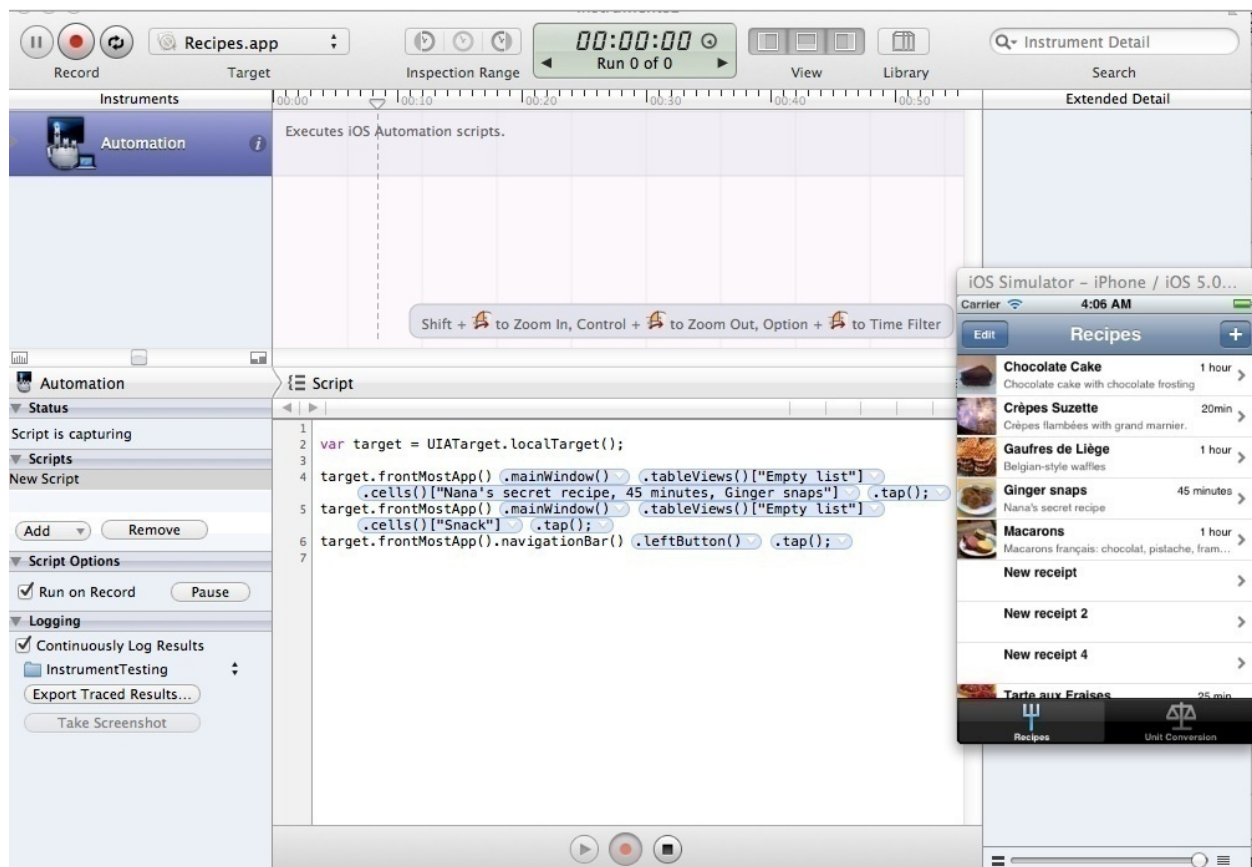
Recipes.app

00:00:00
Run 0 of 0

Record Target Inspection Range View Library Search

Instrument Detail

Instruments
00:00 00:10 00:20 00:30 00:40 00:50
Extended Detail

Automation

Executes iOS Automation scripts.

Shift + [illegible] to Zoom In, Control + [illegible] to Zoom Out, Option + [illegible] to Time Filter

Automation
Script

Status
Script is capturing
Scripts
New Script

Add Remove

Script Options
Run on Record Pause

Logging
Continuously Log Results
InstrumentTesting
Export Traced Results...
Take Screenshot

1
2 var target = UIATarget.localTarget();
3
4 target.frontMostApp().mainWindow().tableViews()["Empty list"].cells()["Nana's secret recipe, 45 minutes, Ginger snaps"].tap();
5 target.frontMostApp().mainWindow().tableViews()["Empty list"].cells()["Snack"].tap();
6 target.frontMostApp().navigationBar().leftButton().tap();
7

iOS Simulator – iPhone / iOS 5.0...
Carrier 4:06 AM
Edit Recipes +
Chocolate Cake 1 hour
Chocolate cake with chocolate frosting
Crèpes Suzette 20min
Crèpes flambées with grand marnier.
Gaufres de Liège 1 hour
Belgian-style waffles
Ginger snaps 45 minutes
Nana's secret recipe
Macarons 1 hour
Macarons français: chocolat, pistache, fram...
New receipt
New receipt 2
New receipt 4
Tarte aux Fraises 25 min
Recipes Unit Conversion